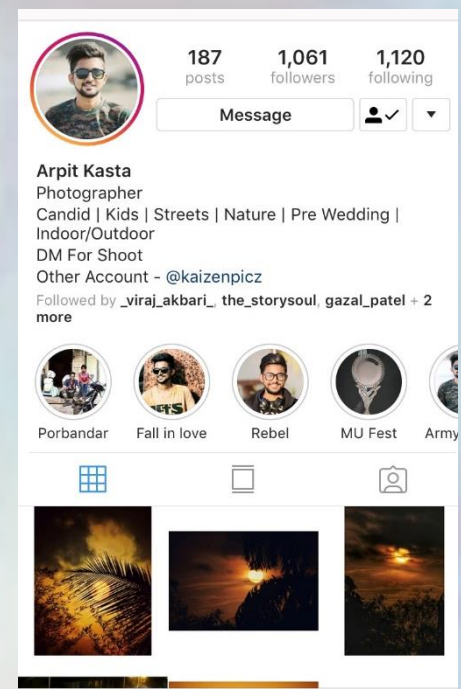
187
posts

1,061
followers

1,120
following

Message

Arpit Kasta
Photographer
Candid | Kids | Streets | Nature | Pre Wedding | Indoor/Outdoor
DM For Shoot
Other Account - @kaizenpicz
Followed by _viraj_akbari_, the_storysoul, gazal_patel + 2 more

Porbandar
Fall in love
Rebel
MU Fest
Army